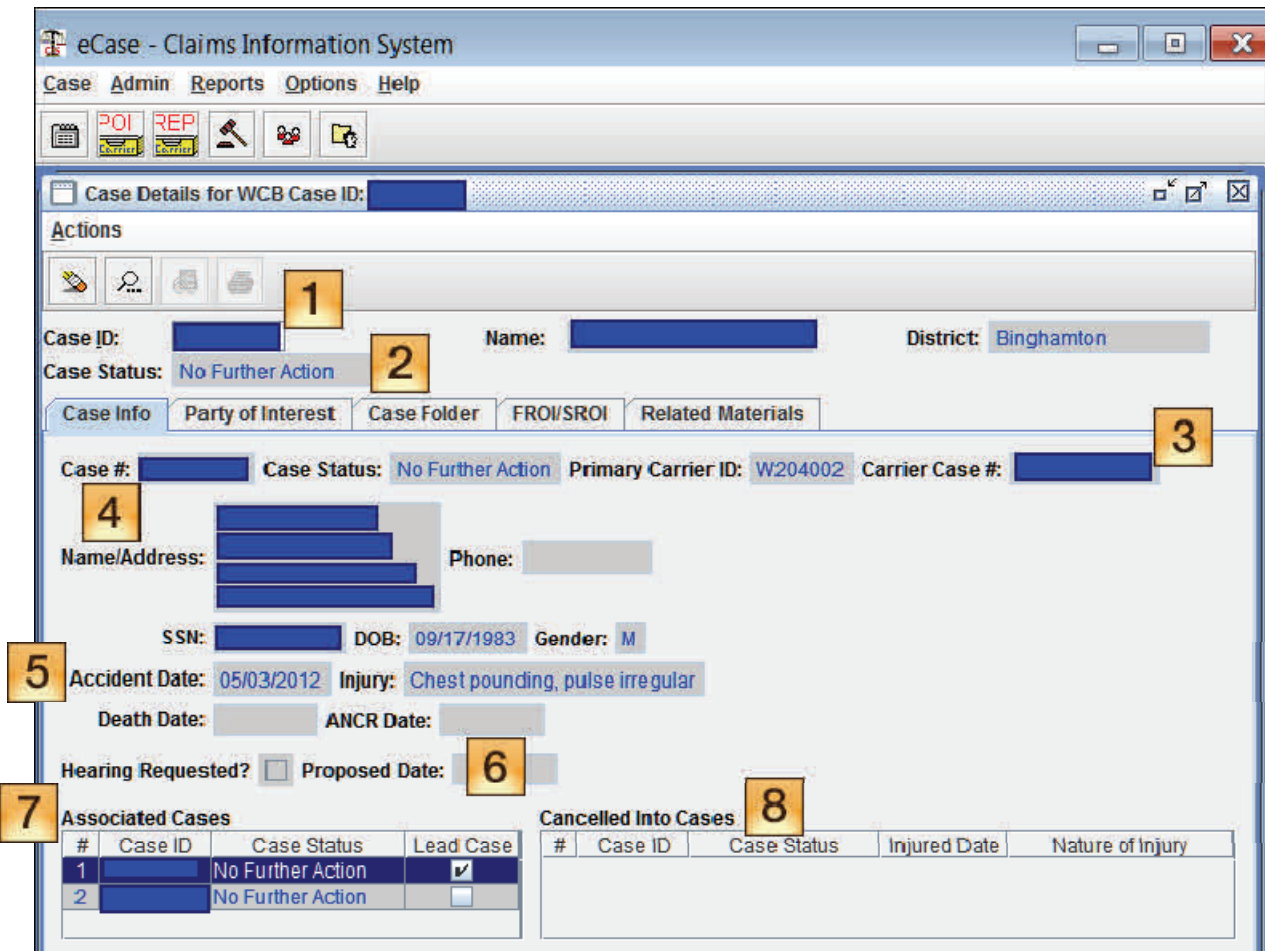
eCase - Claims Information System

Case Admin Reports Options Help

POI Carrier REP Carrier

Case Details for WCB Case ID: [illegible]

Actions

1

Case ID: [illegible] Name: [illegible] District: Binghamton

Case Status: No Further Action 2

Case Info | Party of Interest | Case Folder | FROI/SROI | Related Materials

3

Case #: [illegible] Case Status: No Further Action Primary Carrier ID: W204002 Carrier Case #: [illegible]

4

Name/Address: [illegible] Phone:

SSN: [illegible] DOB: 09/17/1983 Gender: M

5 Accident Date: 05/03/2012 Injury: Chest pounding, pulse irregular

Death Date: ANCR Date:

Hearing Requested? Proposed Date: 6

7 Associated Cases

| # | Case ID | Case Status | Lead Case |
|---|---|---|---|
| 1 | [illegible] | No Further Action | ✔ |
| 2 | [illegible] | No Further Action | |

Cancelled Into Cases 8

| # | Case ID | Case Status | Injured Date | Nature of Injury |
|---|---|---|---|---|